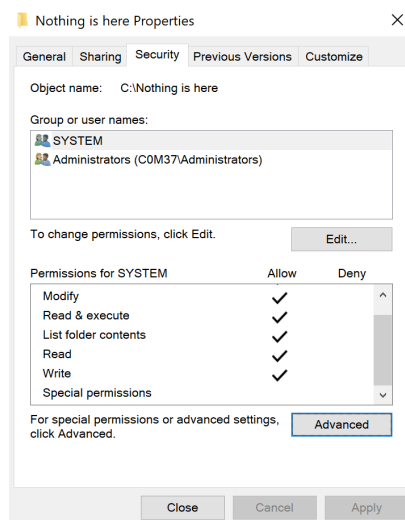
Nothing is here Properties

General | Sharing | Security | Previous Versions | Customize

Object name: C:\Nothing is here

Group or user names:

SYSTEM
Administrators (C0M37\Administrators)

To change permissions, click Edit.

Edit...

| Permissions for SYSTEM | Allow | Deny |
|---|---|---|
| Modify | ✓ | |
| Read & execute | ✓ | |
| List folder contents | ✓ | |
| Read | ✓ | |
| Write | ✓ | |
| Special permissions | | |

For special permissions or advanced settings, click Advanced.

Advanced

Close | Cancel | Apply